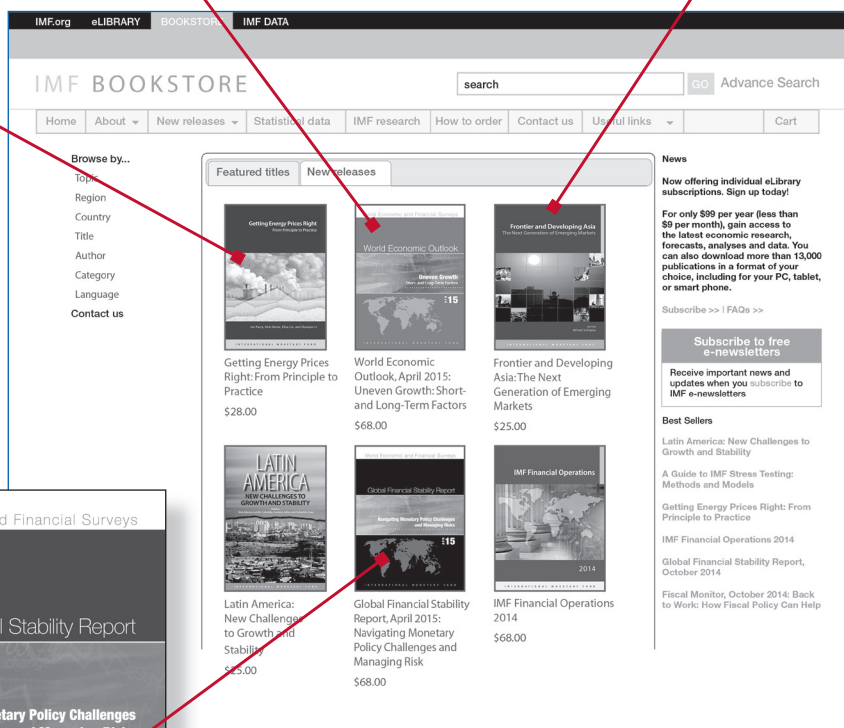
IMF.org eLIBRARY BOOKSTORE IMF DATA

IMF BOOKSTORE

search GO Advance Search

Home About New releases Statistical data IMF research How to order Contact us Useful links Cart

Browse by...
Topic
Region
Country
Title
Author
Category
Language
Contact us

Featured titles New releases

Getting Energy Prices Right
From Principle to Practice

Getting Energy Prices Right: From Principle to Practice
$28.00

World Economic and Financial Surveys
World Economic Outlook
Uneven Growth
Short- and Long-Term Factors
15
INTERNATIONAL MONETARY FUND

World Economic Outlook, April 2015: Uneven Growth: Short- and Long-Term Factors
$68.00

Frontier and Developing Asia
The Next Generation of Emerging Markets

Frontier and Developing Asia: The Next Generation of Emerging Markets
$25.00

LATIN AMERICA
NEW CHALLENGES TO GROWTH AND STABILITY
INTERNATIONAL MONETARY FUND

Latin America: New Challenges to Growth and Stability
$25.00

World Economic and Financial Surveys
Global Financial Stability Report
Navigating Monetary Policy Challenges and Managing Risks
15
INTERNATIONAL MONETARY FUND

Global Financial Stability Report, April 2015: Navigating Monetary Policy Challenges and Managing Risk
$68.00

IMF Financial Operations
2014
INTERNATIONAL MONETARY FUND

IMF Financial Operations 2014
$68.00

News

Now offering individual eLibrary subscriptions. Sign up today!

For only $99 per year (less than $9 per month), gain access to the latest economic research, forecasts, analyses and data. You can also download more than 13,000 publications in a format of your choice, including for your PC, tablet, or smart phone.

Subscribe >> | FAQs >>

Subscribe to free e-newsletters

Receive important news and updates when you subscribe to IMF e-newsletters

Best Sellers

Latin America: New Challenges to Growth and Stability

A Guide to IMF Stress Testing: Methods and Models

Getting Energy Prices Right: From Principle to Practice

IMF Financial Operations 2014

Global Financial Stability Report, October 2014

Fiscal Monitor, October 2014: Back to Work: How Fiscal Policy Can Help

d Financial Surveys

l Stability Report

etary Policy Challenges